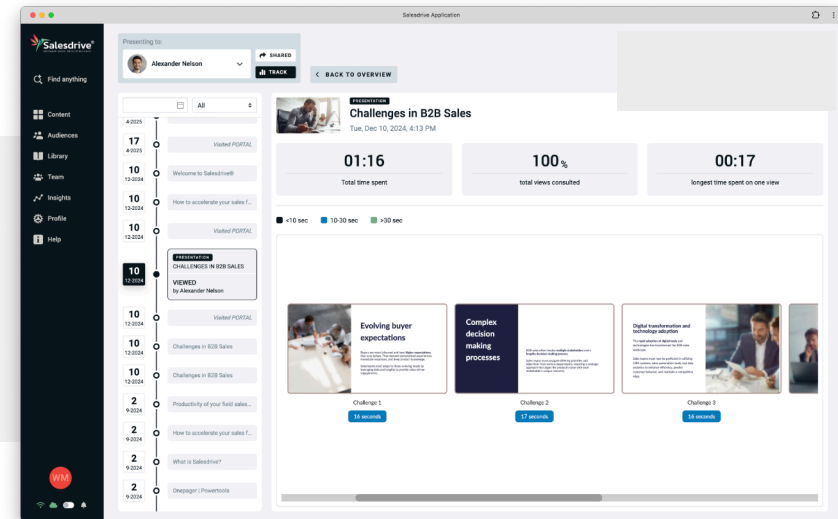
Salesdrive Application

Salesdrive

Find anything

Content
Audiences
Library
Team
Insights
Profile
Help

WM

Presenting to:
Alexander Nelson
SHARED
TRACK
BACK TO OVERVIEW

All

4-2025
17
4-2025
Visited PORTAL
10
12-2024
Welcome to Salesdrive®
10
12-2024
How to accelerate your sales f...
10
12-2024
Visited PORTAL
10
12-2024
PRESENTATION
CHALLENGES IN B2B SALES
VIEWED
by Alexander Nelson
10
12-2024
Visited PORTAL
10
12-2024
Challenges in B2B Sales
10
12-2024
Challenges in B2B Sales
2
9-2024
Productivity of your field sales...
2
9-2024
How to accelerate your sales f...
2
9-2024
What is Salesdrive?
2
9-2024
Onepager | Powertools

PRESENTATION
Challenges in B2B Sales
Tue, Dec 10, 2024, 4:13 PM

01:16
Total time spent
100%
total views consulted
00:17
longest time spent on one view

<10 sec
10-30 sec
>30 sec

Evolving buyer expectations
Complex decision making processes
Digital transformation and technology adoption

Challenge 1
16 seconds
Challenge 2
17 seconds
Challenge 3
16 seconds